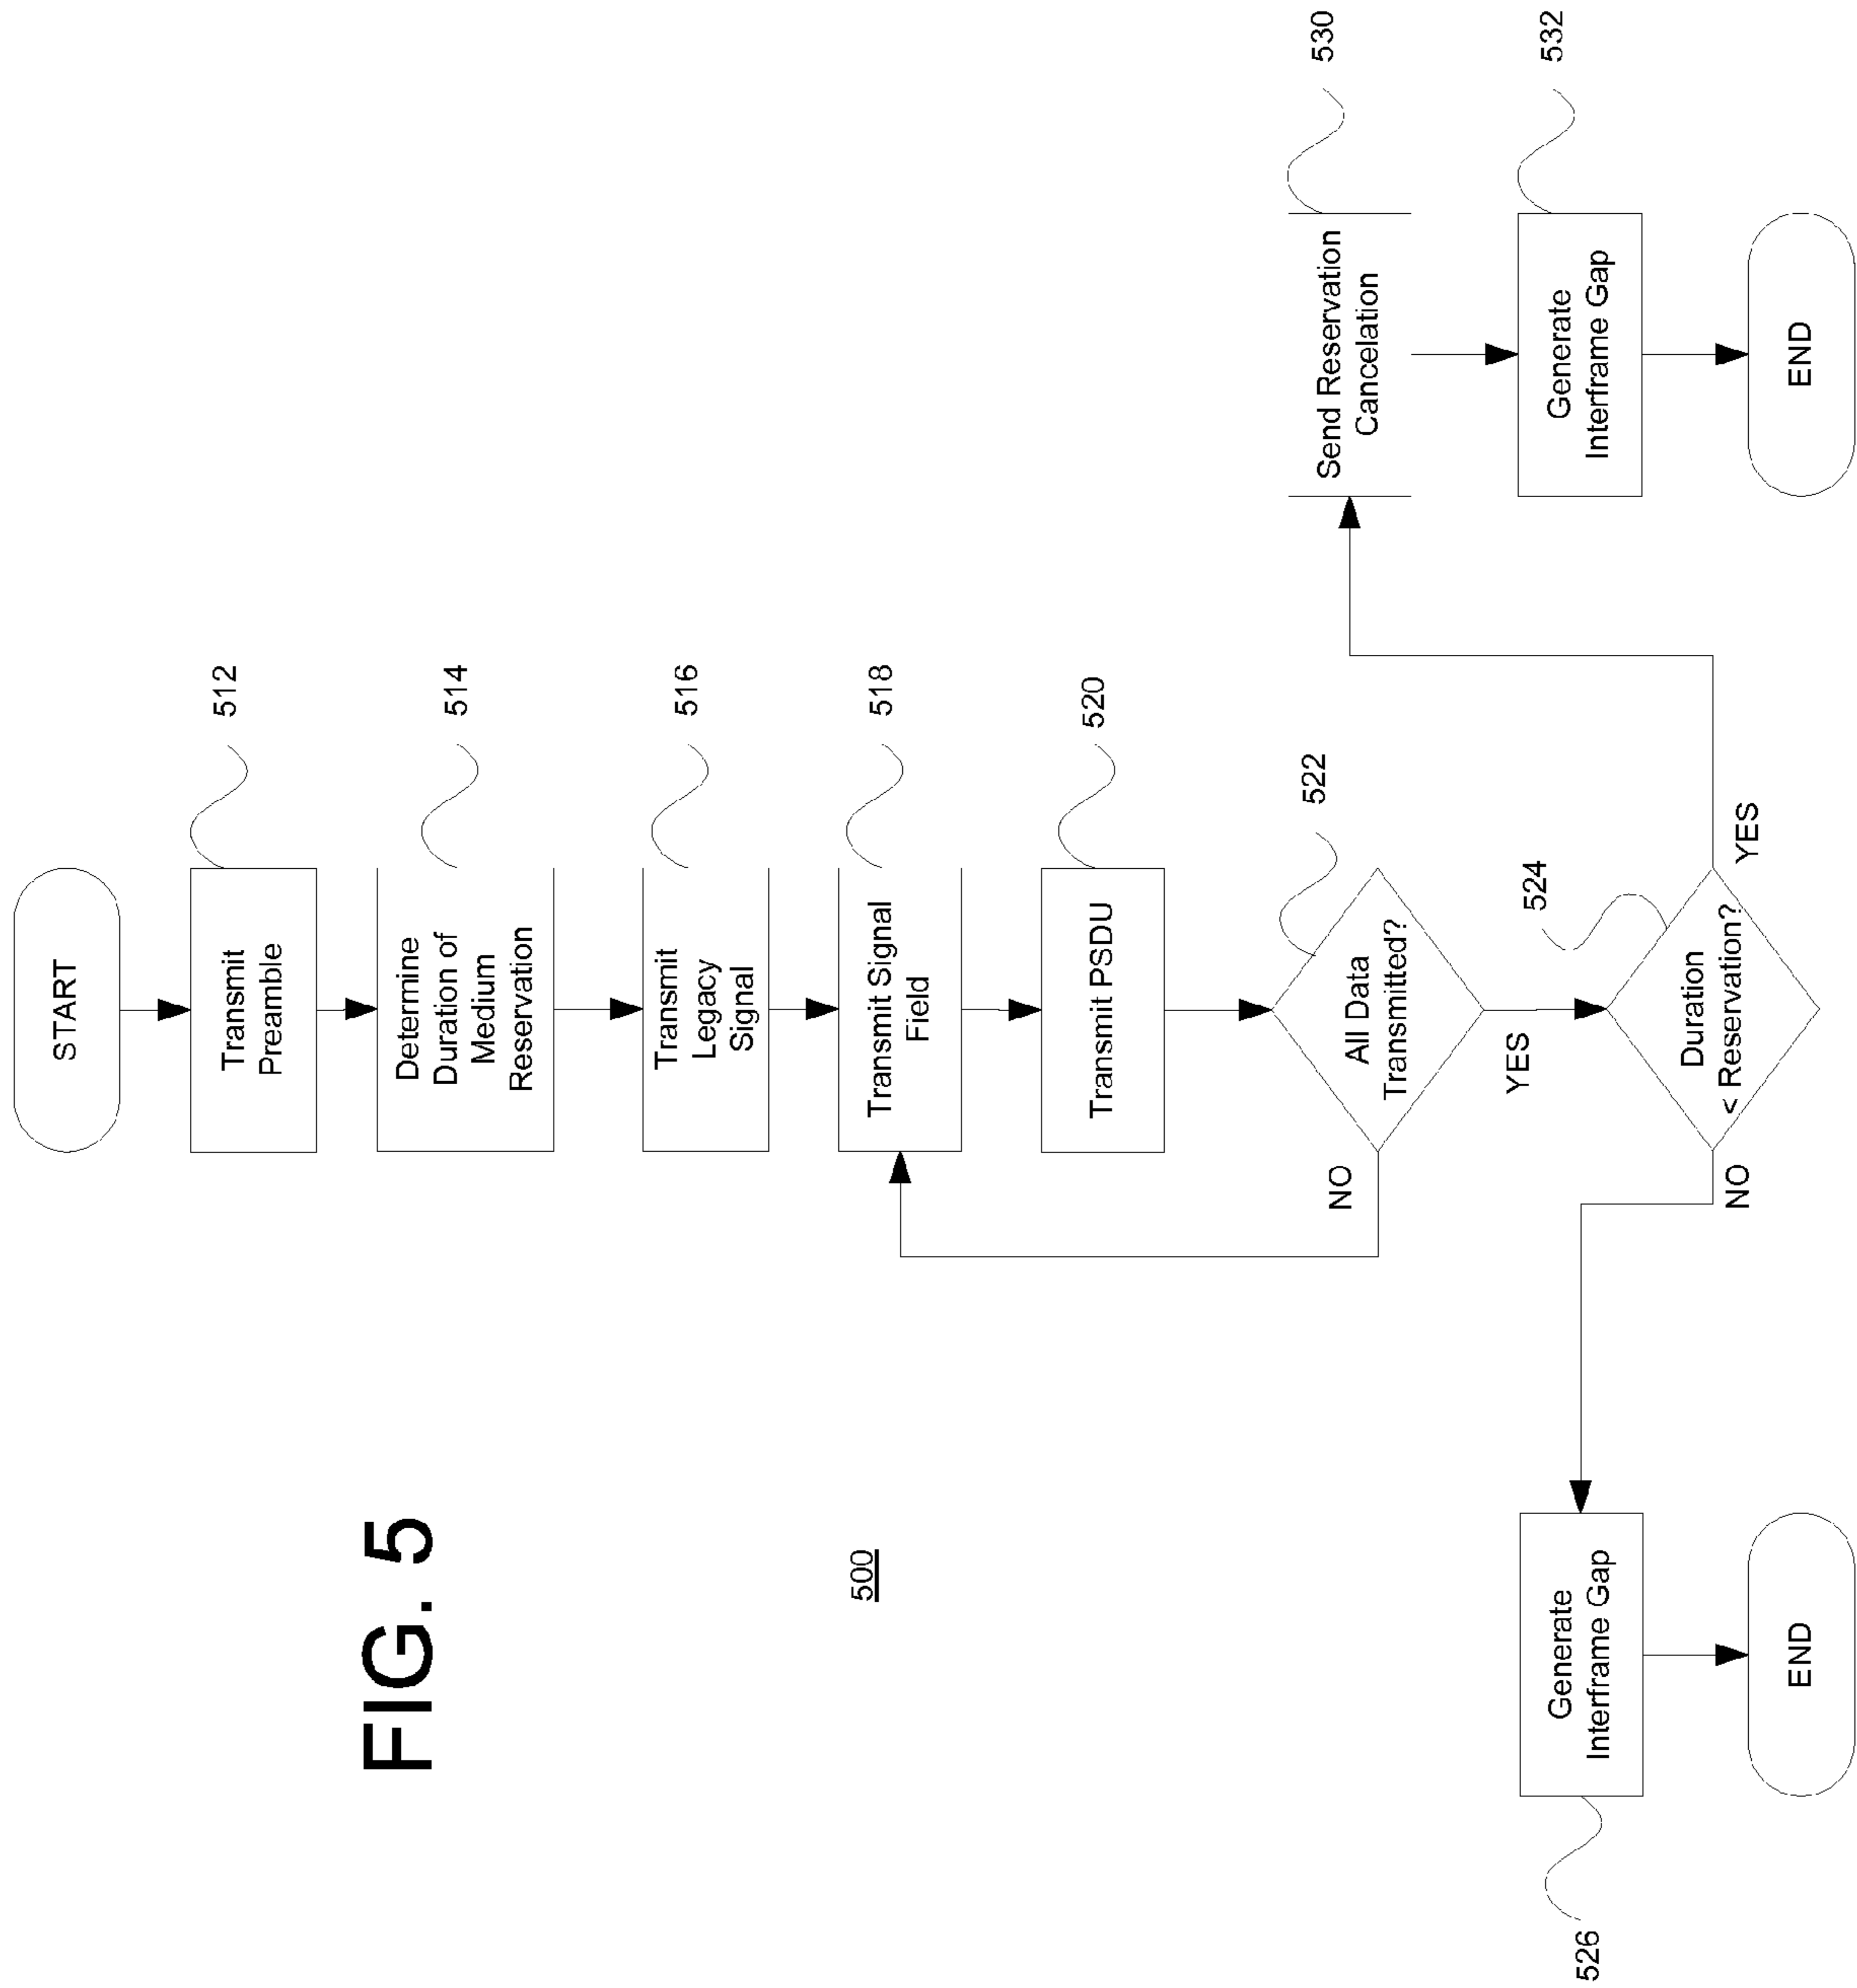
FIG. 5

500

START

Transmit Preamble

512

Determine Duration of Medium Reservation

514

Transmit Legacy Signal

516

Transmit Signal Field

518

Transmit PSDU

520

All Data Transmitted?

522

NO

YES

Duration < Reservation?

524

YES

NO

Send Reservation Cancelation

530

Generate Interframe Gap

532

END

Generate Interframe Gap

526

END